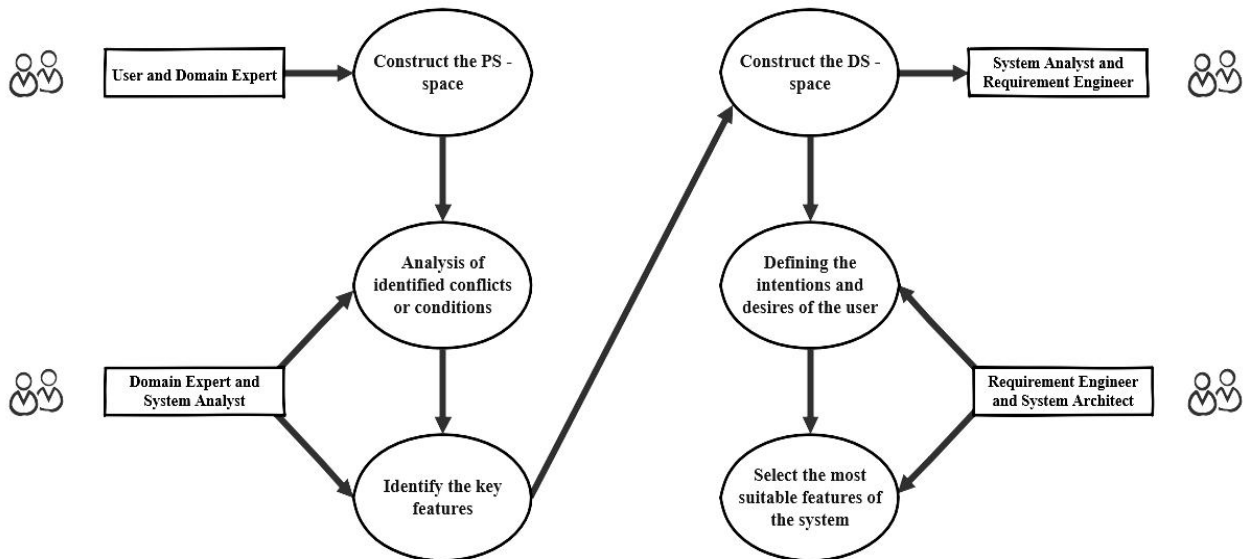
User and Domain Expert

Construct the PS - space

Analysis of identified conflicts or conditions

Domain Expert and System Analyst

Identify the key features

Construct the DS - space

System Analyst and Requirement Engineer

Defining the intentions and desires of the user

Requirement Engineer and System Architect

Select the most suitable features of the system